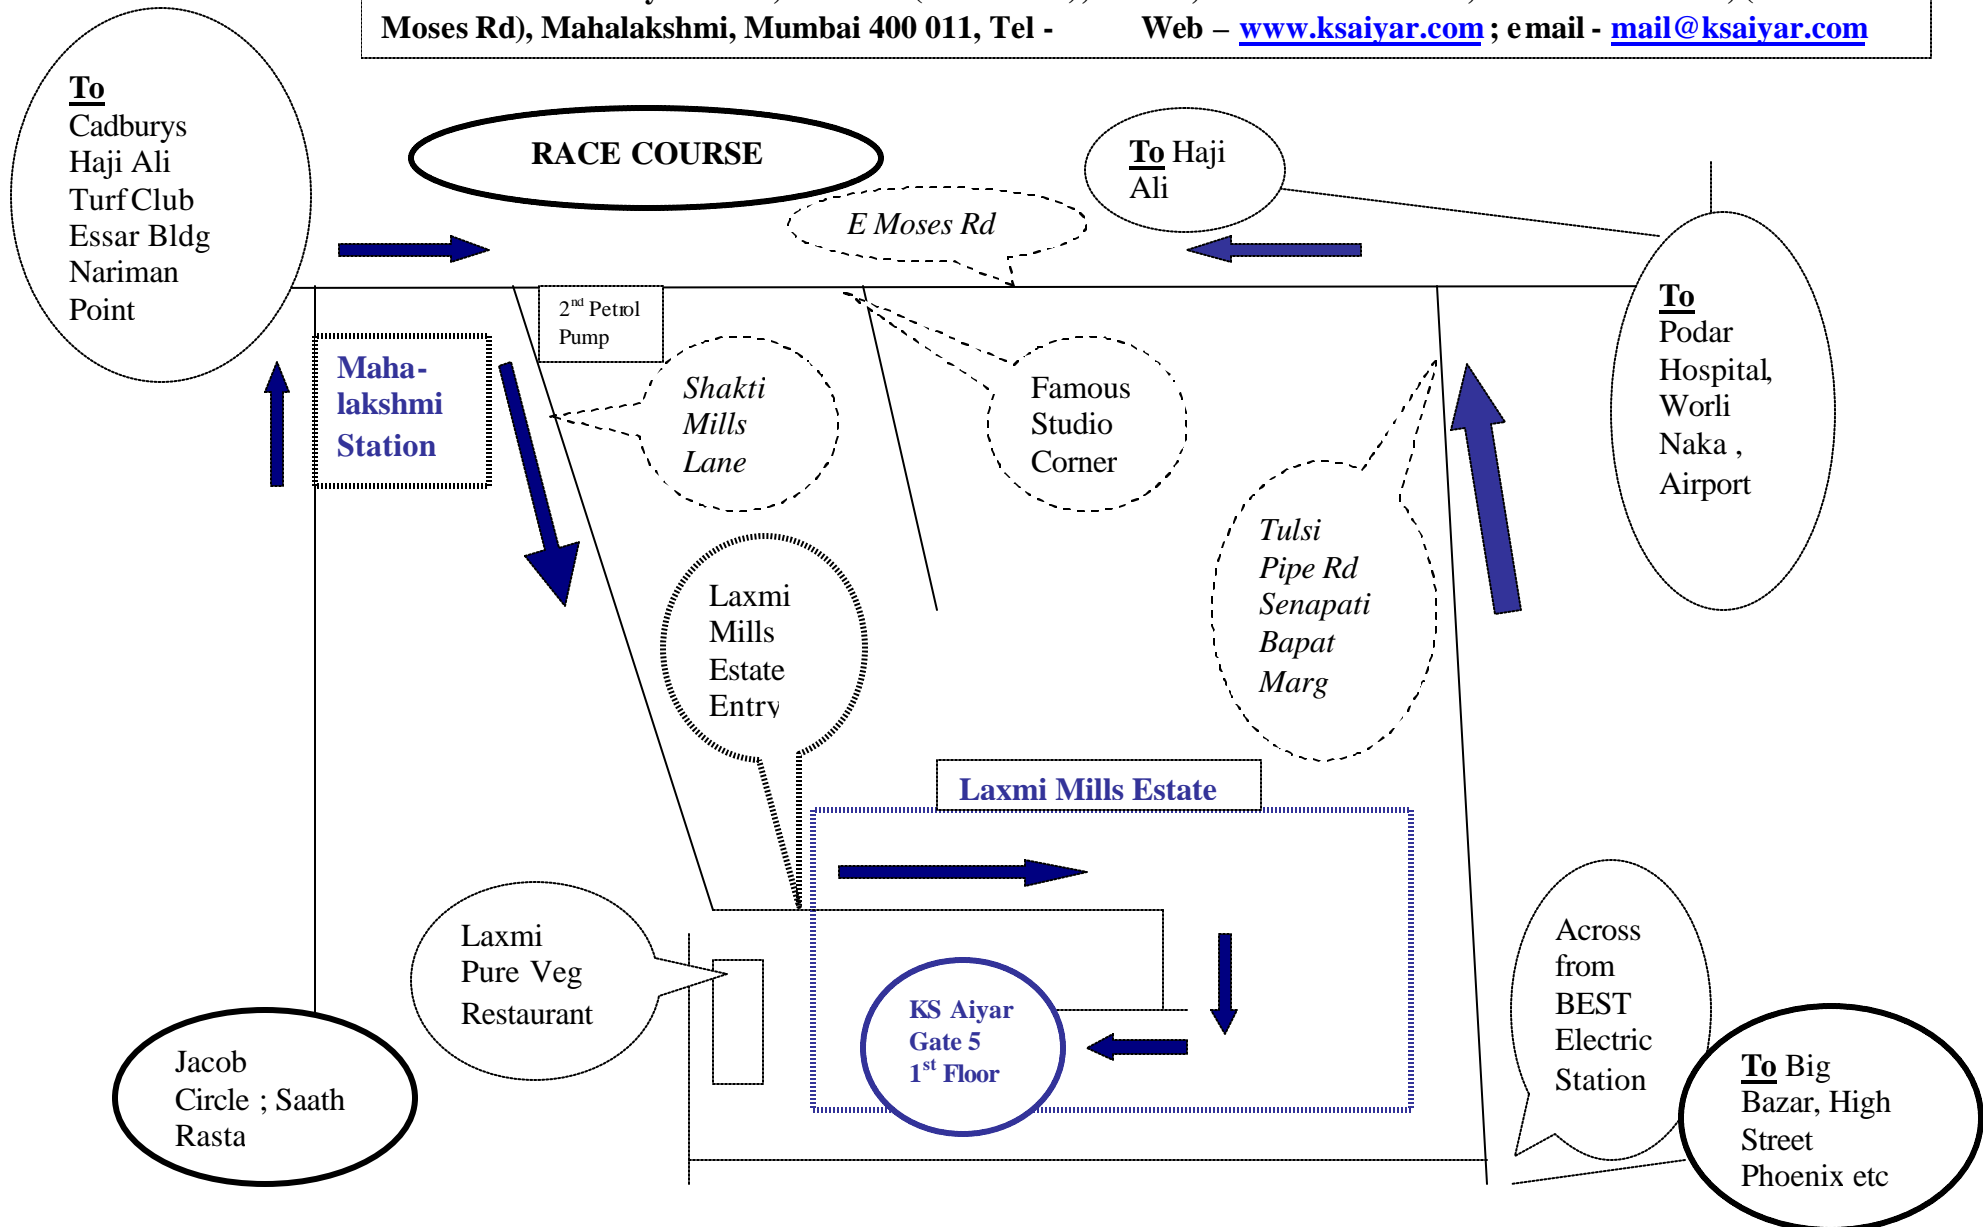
Moses Rd), Mahalakshmi, Mumbai 400 011, Tel - Web – www.ksaiyar.com ; email - mail@ksaiyar.com

To Cadburys Haji Ali Turf Club Essar Bldg Nariman Point

RACE COURSE

To Haji Ali

E Moses Rd

2$^{nd}$ Petrol Pump

Maha-lakshmi Station

Shakti Mills Lane

Famous Studio Corner

To Podar Hospital, Worli Naka , Airport

Tulsi Pipe Rd Senapati Bapat Marg

Laxmi Mills Estate Entry

Laxmi Mills Estate

Laxmi Pure Veg Restaurant

KS Aiyar Gate 5 1$^{st}$ Floor

Across from BEST Electric Station

Jacob Circle ; Saath Rasta

To Big Bazar, High Street Phoenix etc